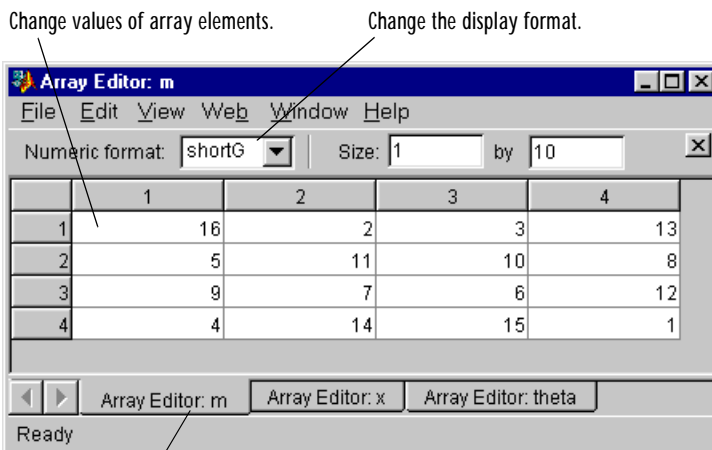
Change values of array elements.

Change the display format.

Array Editor: m

File Edit View Web Window Help

Numeric format: shortG Size: 1 by 10

|   | 1 | 2 | 3 | 4 |
|---|---|---|---|---|
| 1 | 16 | 2 | 3 | 13 |
| 2 | 5 | 11 | 10 | 8 |
| 3 | 9 | 7 | 6 | 12 |
| 4 | 4 | 14 | 15 | 1 |

Array Editor: m

Array Editor: x

Array Editor: theta

Ready